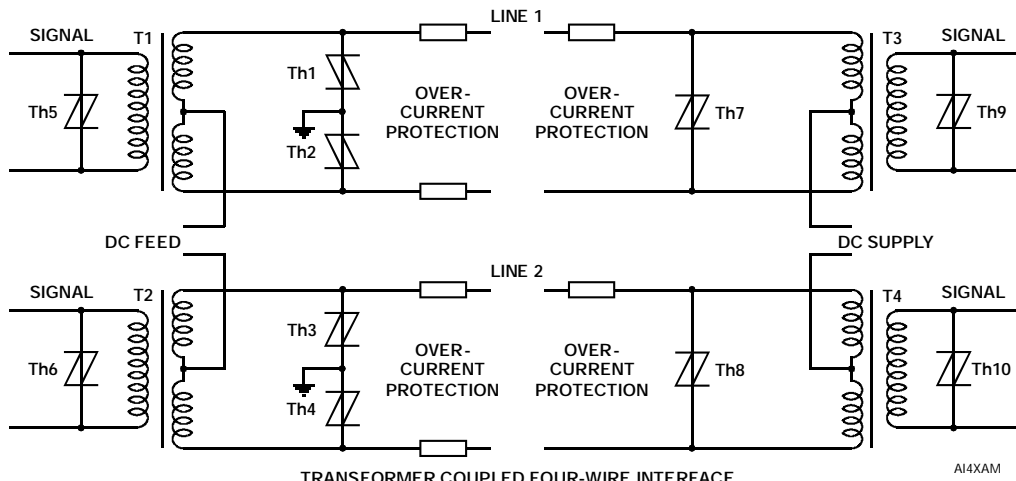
SIGNAL
T1
LINE 1
T3
SIGNAL
Th1
OVER-CURRENT PROTECTION
OVER-CURRENT PROTECTION
Th5
Th7
Th9
Th2
DC FEED
DC SUPPLY
LINE 2
SIGNAL
T2
T4
SIGNAL
Th3
OVER-CURRENT PROTECTION
OVER-CURRENT PROTECTION
Th6
Th8
Th10
Th4
TRANSFORMER COUPLED FOUR-WIRE INTERFACE
AI4XAM